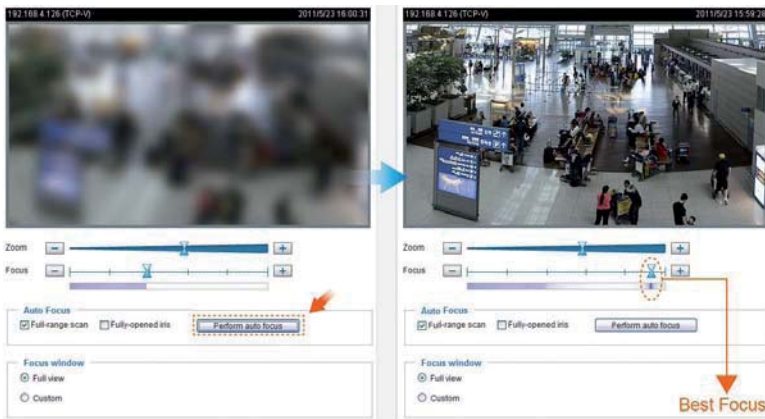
192.168.4.126 (TCP-V)
2011/5/23 16:00:31

Zoom
Focus

Auto Focus
☑ Full-range scan ☐ Fully-opened iris
Perform auto focus

Focus window
◉ Full view
○ Custom

192.168.4.126 (TCP-V)
2011/5/23 15:59:28

Zoom
Focus

Auto Focus
☑ Full-range scan ☐ Fully-opened iris
Perform auto focus

Focus window
◉ Full view
○ Custom

Best Focus